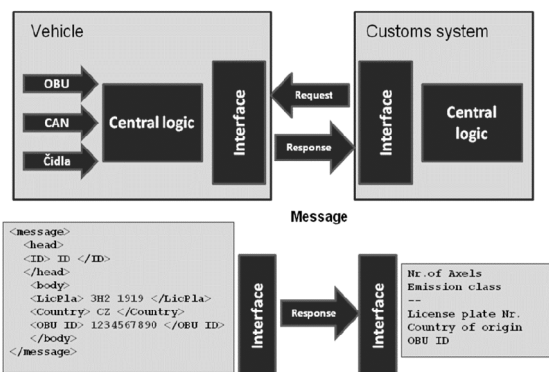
Vehicle

OBU

CAN

Čidla

Central logic

Interface

Request

Response

Customs system

Interface

Central logic

Message

<message>
<head>
<ID> ID </ID>
</head>
<body>
<LicPla> 3H2 1919 </LicPla>
<Country> CZ </Country>
<OBU ID> 1234567890 </OBU ID>
</body>
</message>

Interface

Response

Interface

Nr.of Axels
Emission class
--
License plate Nr.
Country of origin
OBU ID